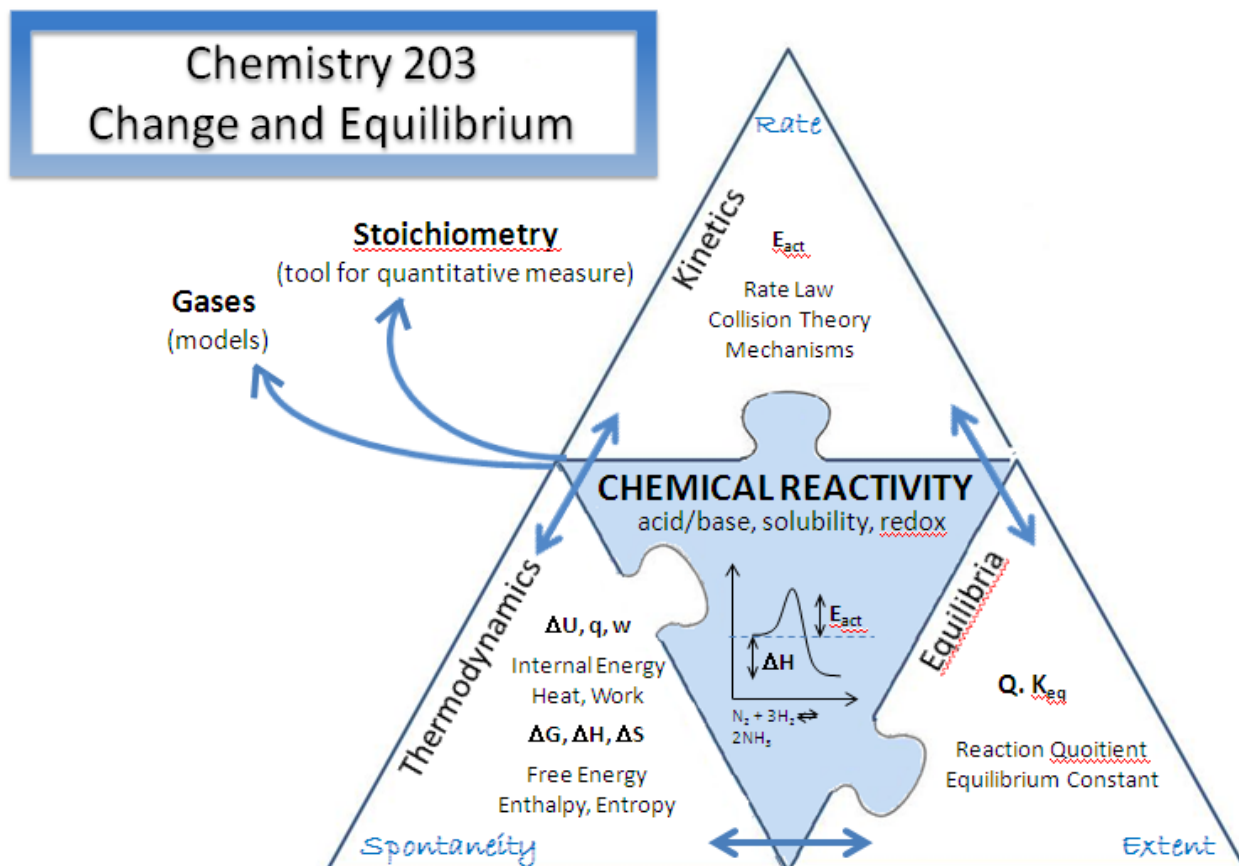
Chemistry 203
Change and Equilibrium

Rate

Kinetics

$E_{act}$

Rate Law
Collision Theory
Mechanisms

Stoichiometry
(tool for quantitative measure)

Gases
(models)

CHEMICAL REACTIVITY
acid/base, solubility, redox

Thermodynamics

$\Delta U$, q, w

Internal Energy
Heat, Work

$\Delta G$, $\Delta H$, $\Delta S$

Free Energy
Enthalpy, Entropy

$E_{act}$

$\Delta H$

$N_2 + 3H_2 \rightleftharpoons 2NH_3$

Equilibria

Q. $K_{eq}$

Reaction Quoitient
Equilibrium Constant

Spontaneity

Extent